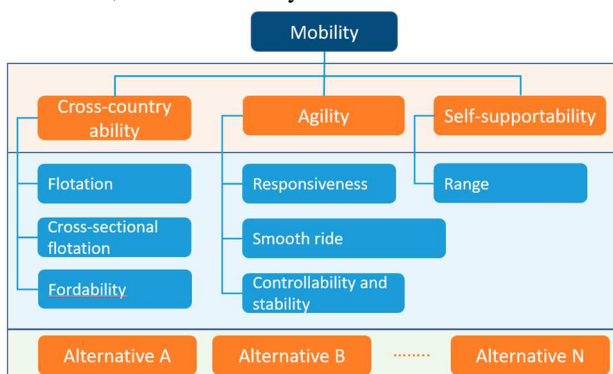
Mobility

Cross-country ability

Agility

Self-supportability

Flotation

Cross-sectional flotation

Fordability

Responsiveness

Smooth ride

Controllability and stability

Range

Alternative A

Alternative B

........

Alternative N